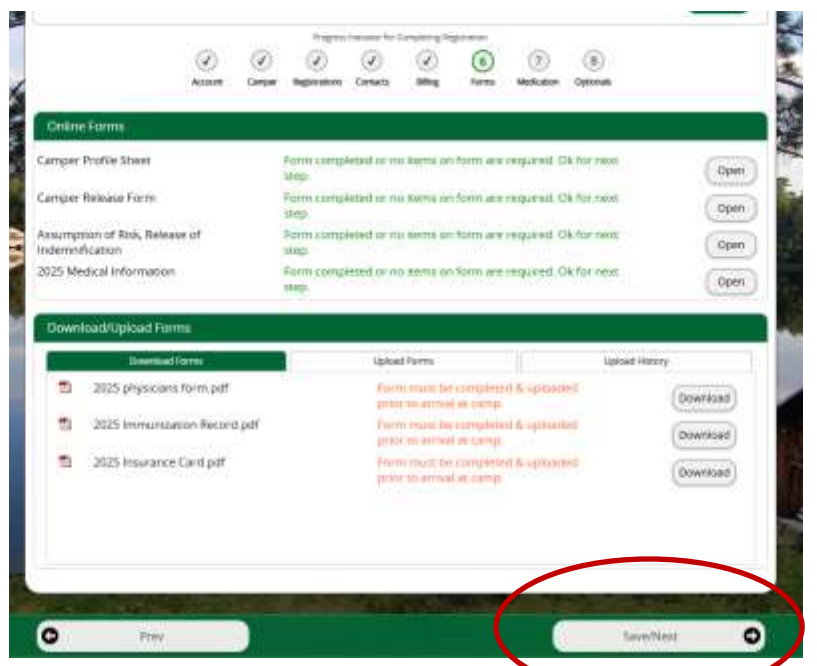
Progress Indicator for Completing Registration

✓ Account
✓ Camper
✓ Registrations
✓ Contacts
✓ Billing
6 Forms
7 Medication
8 Optionals

Online Forms

| | | |
|---|---|---|
| Camper Profile Sheet | Form completed or no items on form are required. Ok for next step. | Open |
| Camper Release Form | Form completed or no items on form are required. Ok for next step. | Open |
| Assumption of Risk, Release of Indemnification | Form completed or no items on form are required. Ok for next step. | Open |
| 2025 Medical Information | Form completed or no items on form are required. Ok for next step. | Open |

Download/Upload Forms

Download Forms | Upload Forms | Upload History

| | | |
|---|---|---|
| 2025 physicians form.pdf | Form must be completed & uploaded prior to arrival at camp. | Download |
| 2025 Immunization Record.pdf | Form must be completed & uploaded prior to arrival at camp. | Download |
| 2025 Insurance Card.pdf | Form must be completed & uploaded prior to arrival at camp. | Download |

Prev

Save/Next